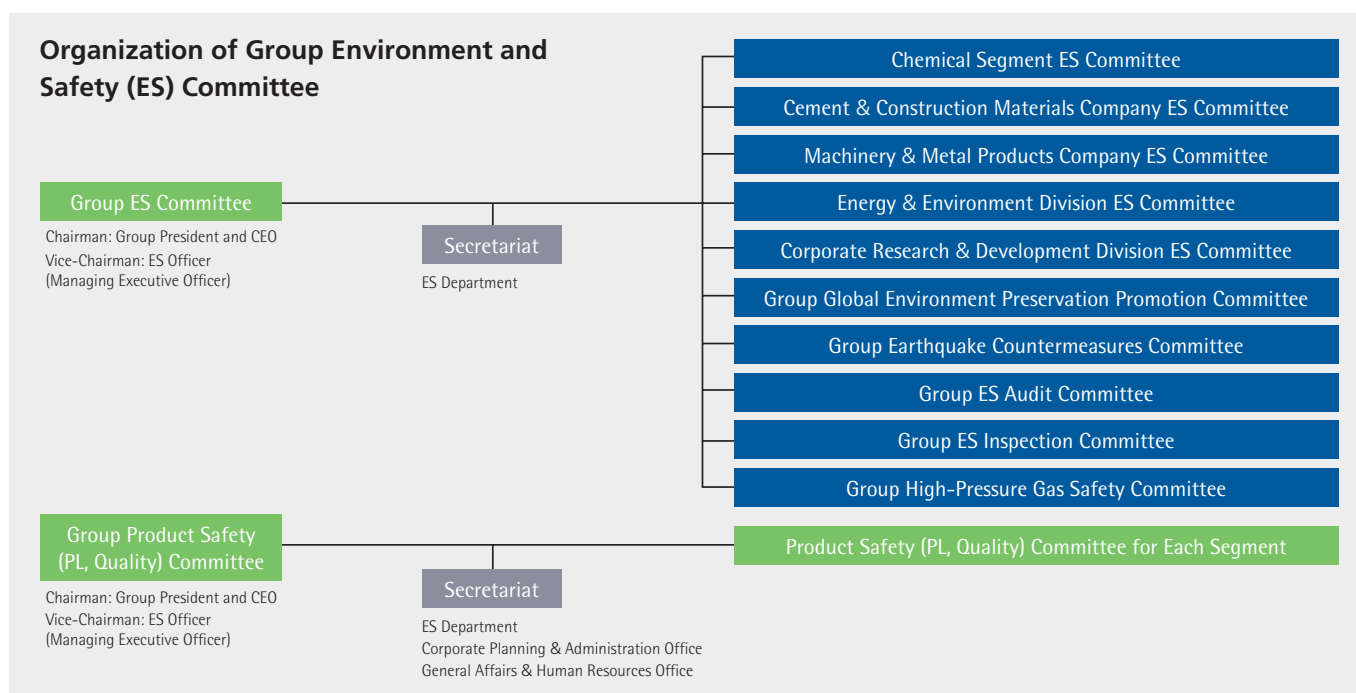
Organization of Group Environment and Safety (ES) Committee

Group ES Committee

Chairman: Group President and CEO
Vice-Chairman: ES Officer
(Managing Executive Officer)

Secretariat

ES Department

Chemical Segment ES Committee

Cement & Construction Materials Company ES Committee

Machinery & Metal Products Company ES Committee

Energy & Environment Division ES Committee

Corporate Research & Development Division ES Committee

Group Global Environment Preservation Promotion Committee

Group Earthquake Countermeasures Committee

Group ES Audit Committee

Group ES Inspection Committee

Group High-Pressure Gas Safety Committee

Group Product Safety (PL, Quality) Committee

Chairman: Group President and CEO
Vice-Chairman: ES Officer
(Managing Executive Officer)

Secretariat

ES Department
Corporate Planning & Administration Office
General Affairs & Human Resources Office

Product Safety (PL, Quality) Committee for Each Segment